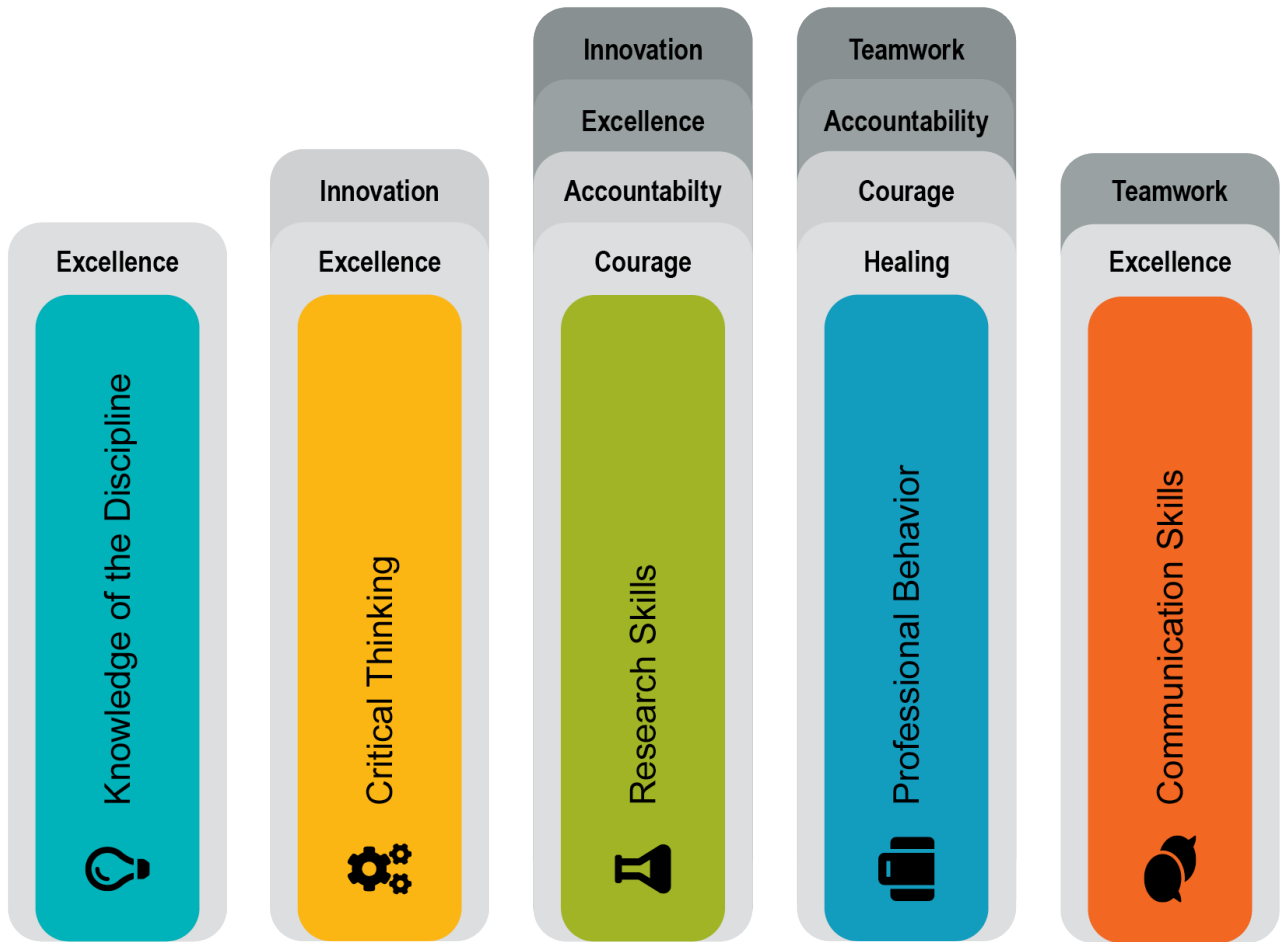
Excellence

Knowledge of the Discipline

Innovation

Excellence

Critical Thinking

Innovation

Excellence

Accountabilty

Courage

Research Skills

Teamwork

Accountability

Courage

Healing

Professional Behavior

Teamwork

Excellence

Communication Skills